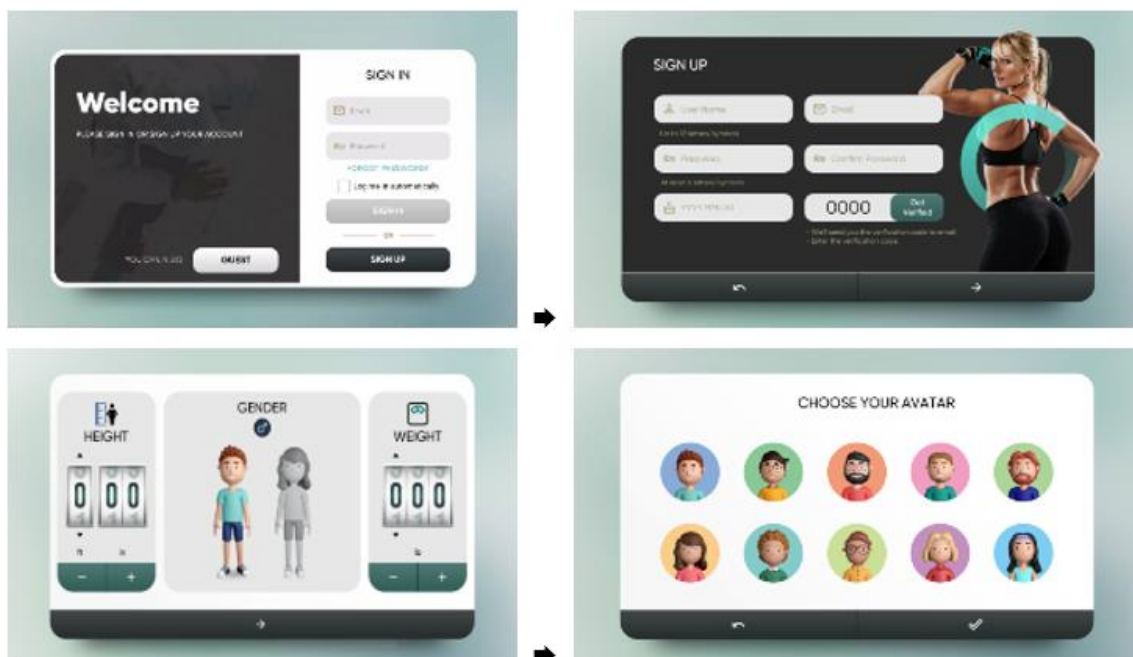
Welcome

PLEASE SIGN IN OR SIGN UP YOUR ACCOUNT

SIGN IN

Email

Password

FORGOT PASSWORD?

Log me in automatically

SIGN IN

OR

SIGN UP

YOU CAN ALSO

GUEST

SIGN UP

User Name

Email

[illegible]

Password

Confirm Password

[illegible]

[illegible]

0000

Get Verified

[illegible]

GENDER

HEIGHT

0 0 0

WEIGHT

0 0 0

−

+

−

+

CHOOSE YOUR AVATAR